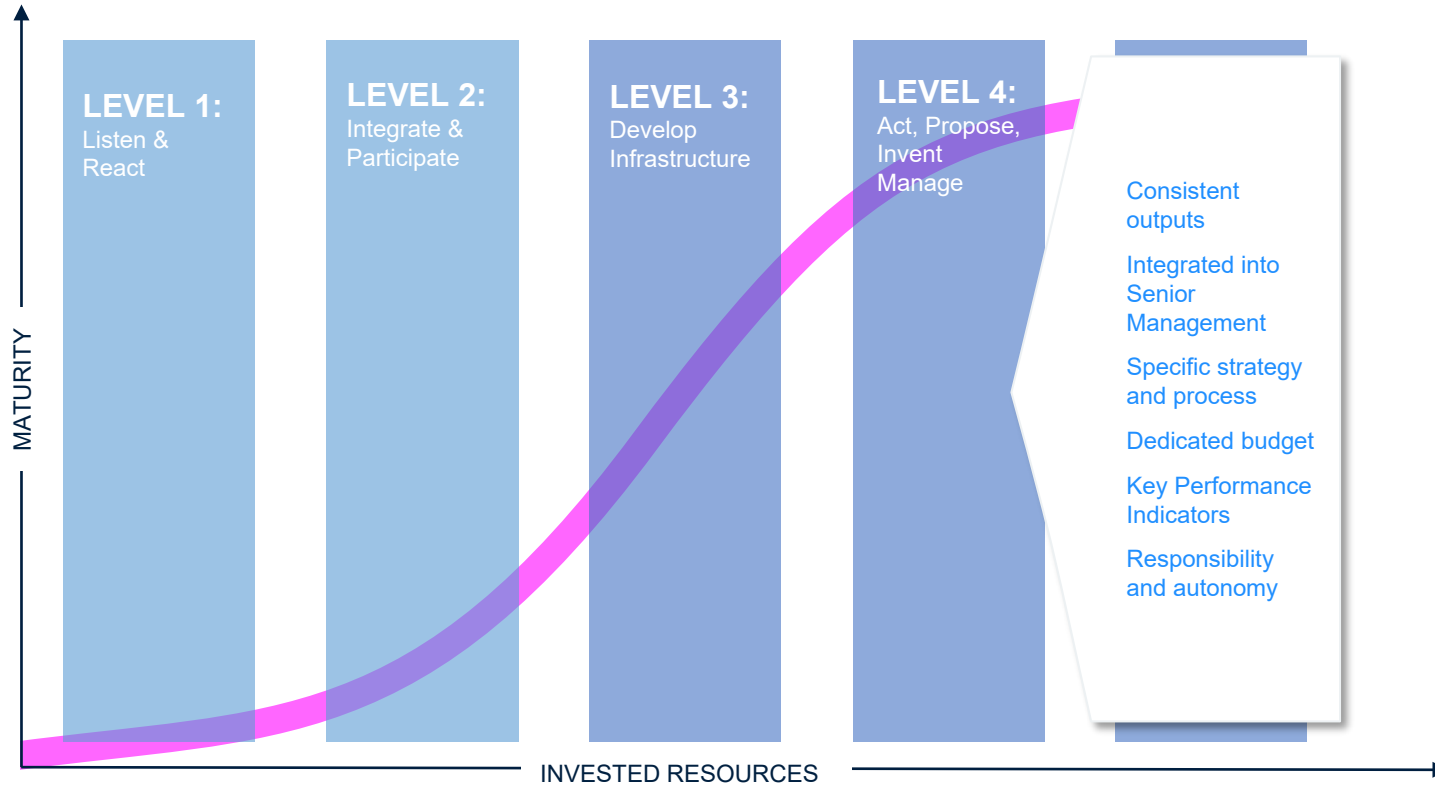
LEVEL 1:
Listen & React

LEVEL 2:
Integrate & Participate

LEVEL 3:
Develop Infrastructure

LEVEL 4:
Act, Propose, Invent Manage

Consistent outputs

Integrated into Senior Management

Specific strategy and process

Dedicated budget

Key Performance Indicators

Responsibility and autonomy

MATURITY

INVESTED RESOURCES